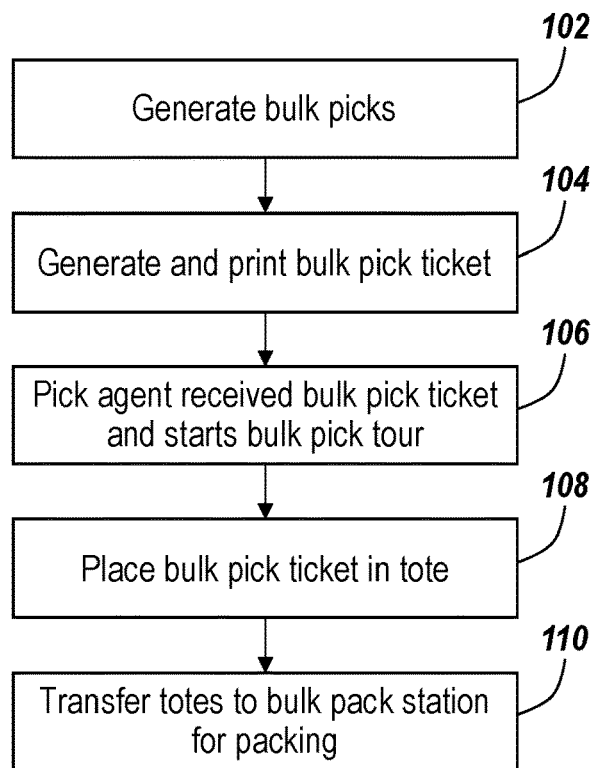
102

Generate bulk picks

104

Generate and print bulk pick ticket

106

Pick agent received bulk pick ticket and starts bulk pick tour

108

Place bulk pick ticket in tote

110

Transfer totes to bulk pack station for packing